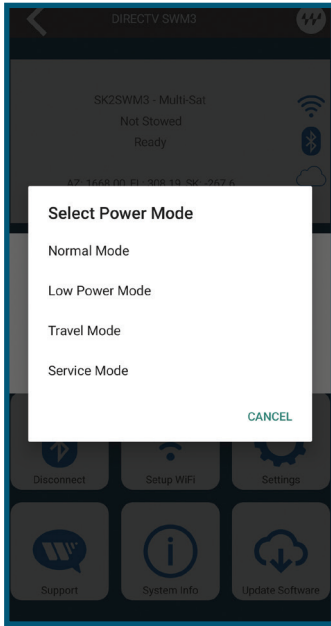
DIRECTV SWM3

SK2SWM3 - Multi-Sat
Not Stowed
Ready

AZ: 1668.00 EL: 308.19 SK: -267.6

Select Power Mode

Normal Mode

Low Power Mode

Travel Mode

Service Mode

CANCEL

Disconnect

Setup WiFi

Settings

Support

System Info

Update Software